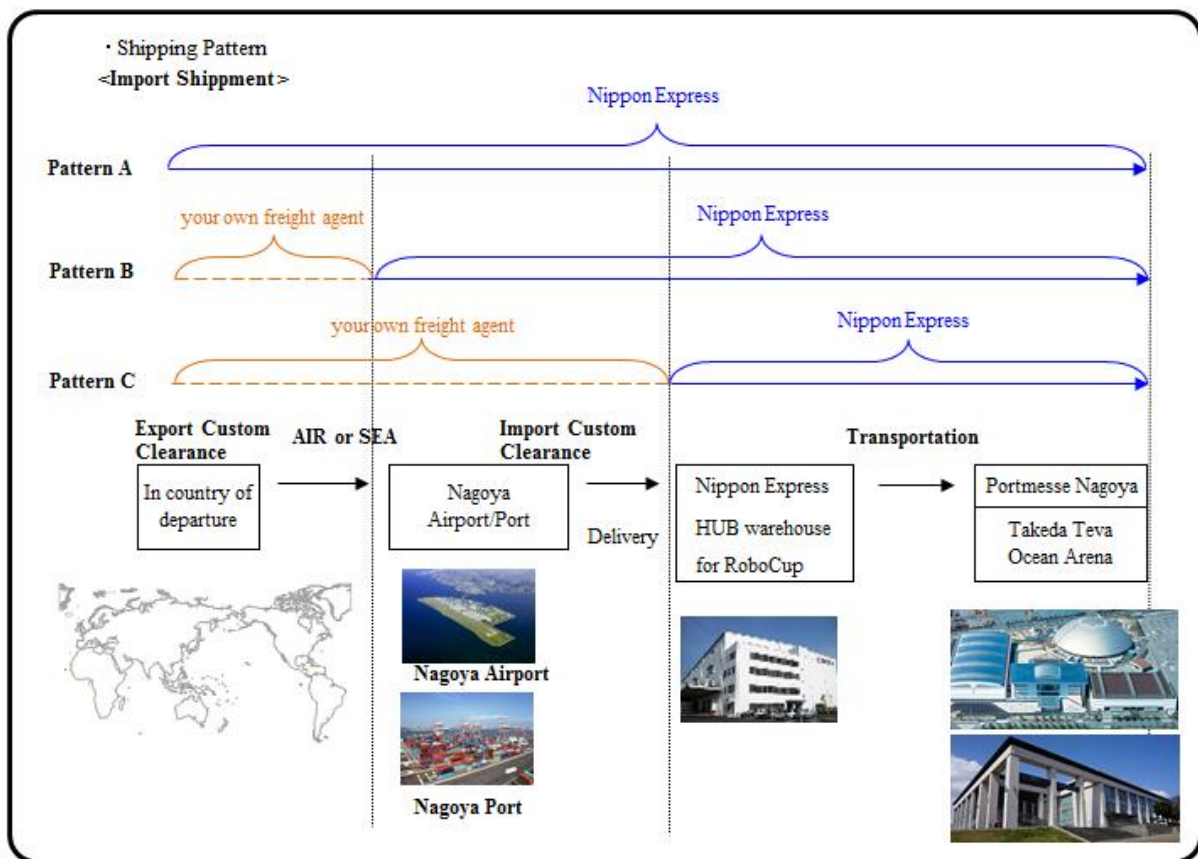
・Shipping Pattern
<Import Shippment>

Nippon Express

Pattern A

your own freight agent

Nippon Express

Pattern B

your own freight agent

Nippon Express

Pattern C

Export Custom Clearance

AIR or SEA

Import Custom Clearance

Transportation

In country of departure

Nagoya Airport/Port

Delivery

Nippon Express HUB warehouse for RoboCup

Portmesse Nagoya

Takeda Teva Ocean Arena

Nagoya Airport

Nagoya Port